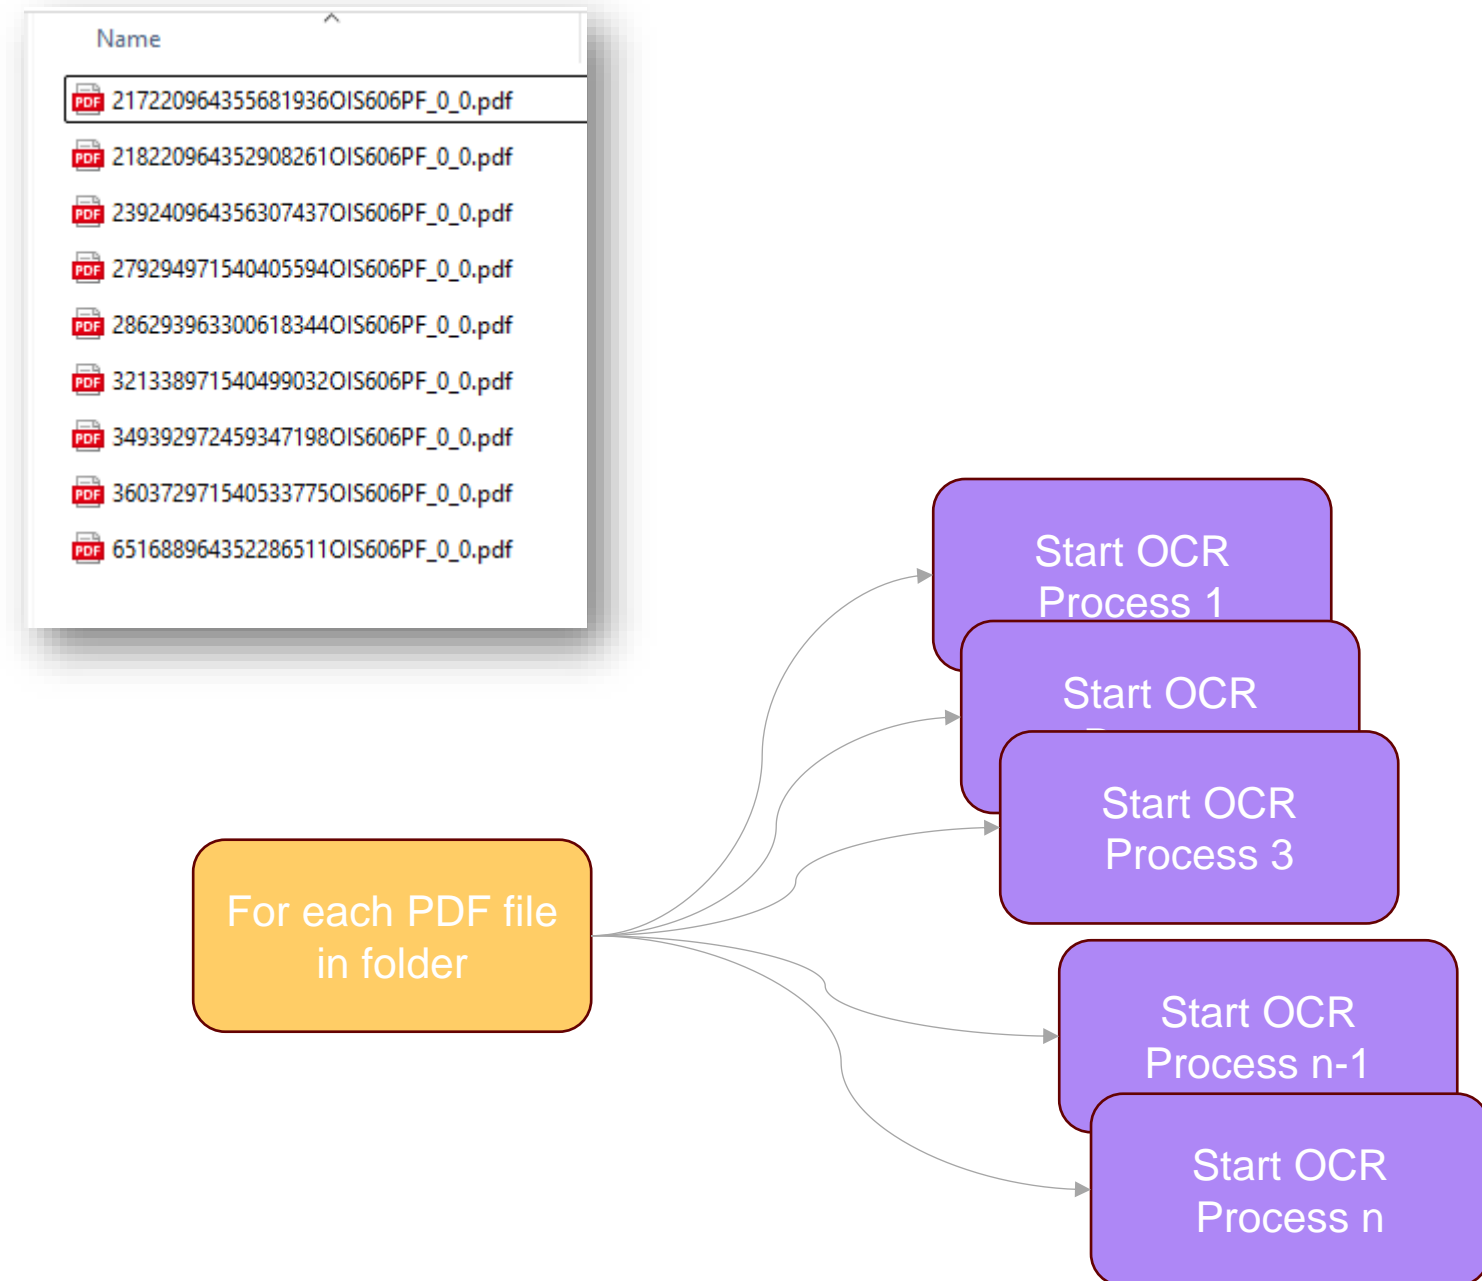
Name

217220964355681936OIS606PF_0_0.pdf
218220964352908261OIS606PF_0_0.pdf
239240964356307437OIS606PF_0_0.pdf
279294971540405594OIS606PF_0_0.pdf
286293963300618344OIS606PF_0_0.pdf
321338971540499032OIS606PF_0_0.pdf
349392972459347198OIS606PF_0_0.pdf
360372971540533775OIS606PF_0_0.pdf
651688964352286511OIS606PF_0_0.pdf

For each PDF file in folder

Start OCR Process 1

Start OCR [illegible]

Start OCR Process 3

Start OCR Process n-1

Start OCR Process n